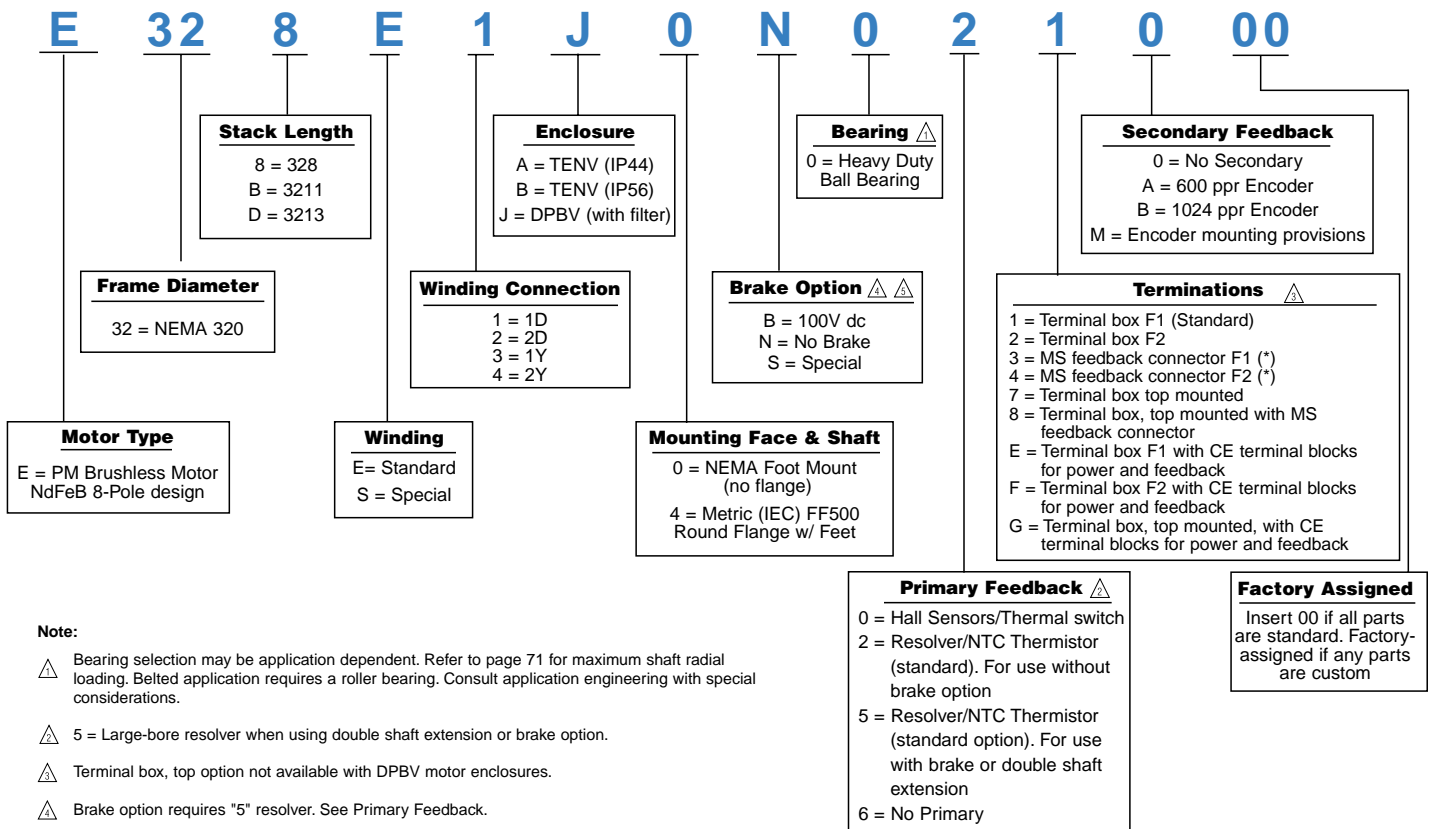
E 32 8 E 1 J 0 N 0 2 1 0 00

Stack Length
8 = 328
B = 3211
D = 3213

Frame Diameter
32 = NEMA 320

Motor Type
E = PM Brushless Motor NdFeB 8-Pole design

Winding
E= Standard
S = Special

Winding Connection
1 = 1D
2 = 2D
3 = 1Y
4 = 2Y

Enclosure
A = TENV (IP44)
B = TENV (IP56)
J = DPBV (with filter)

Mounting Face & Shaft
0 = NEMA Foot Mount (no flange)
4 = Metric (IEC) FF500 Round Flange w/ Feet

Bearing 1
0 = Heavy Duty Ball Bearing

Brake Option 4 5
B = 100V dc
N = No Brake
S = Special

Secondary Feedback
0 = No Secondary
A = 600 ppr Encoder
B = 1024 ppr Encoder
M = Encoder mounting provisions

Terminations 3
1 = Terminal box F1 (Standard)
2 = Terminal box F2
3 = MS feedback connector F1 (*)
4 = MS feedback connector F2 (*)
7 = Terminal box top mounted
8 = Terminal box, top mounted with MS feedback connector
E = Terminal box F1 with CE terminal blocks for power and feedback
F = Terminal box F2 with CE terminal blocks for power and feedback
G = Terminal box, top mounted, with CE terminal blocks for power and feedback

Primary Feedback 2
0 = Hall Sensors/Thermal switch
2 = Resolver/NTC Thermistor (standard). For use without brake option
5 = Resolver/NTC Thermistor (standard option). For use with brake or double shaft extension
6 = No Primary

Factory Assigned
Insert 00 if all parts are standard. Factory-assigned if any parts are custom

Note:
1 Bearing selection may be application dependent. Refer to page 71 for maximum shaft radial loading. Belted application requires a roller bearing. Consult application engineering with special considerations.
2 5 = Large-bore resolver when using double shaft extension or brake option.
3 Terminal box, top option not available with DPBV motor enclosures.
4 Brake option requires "5" resolver. See Primary Feedback.